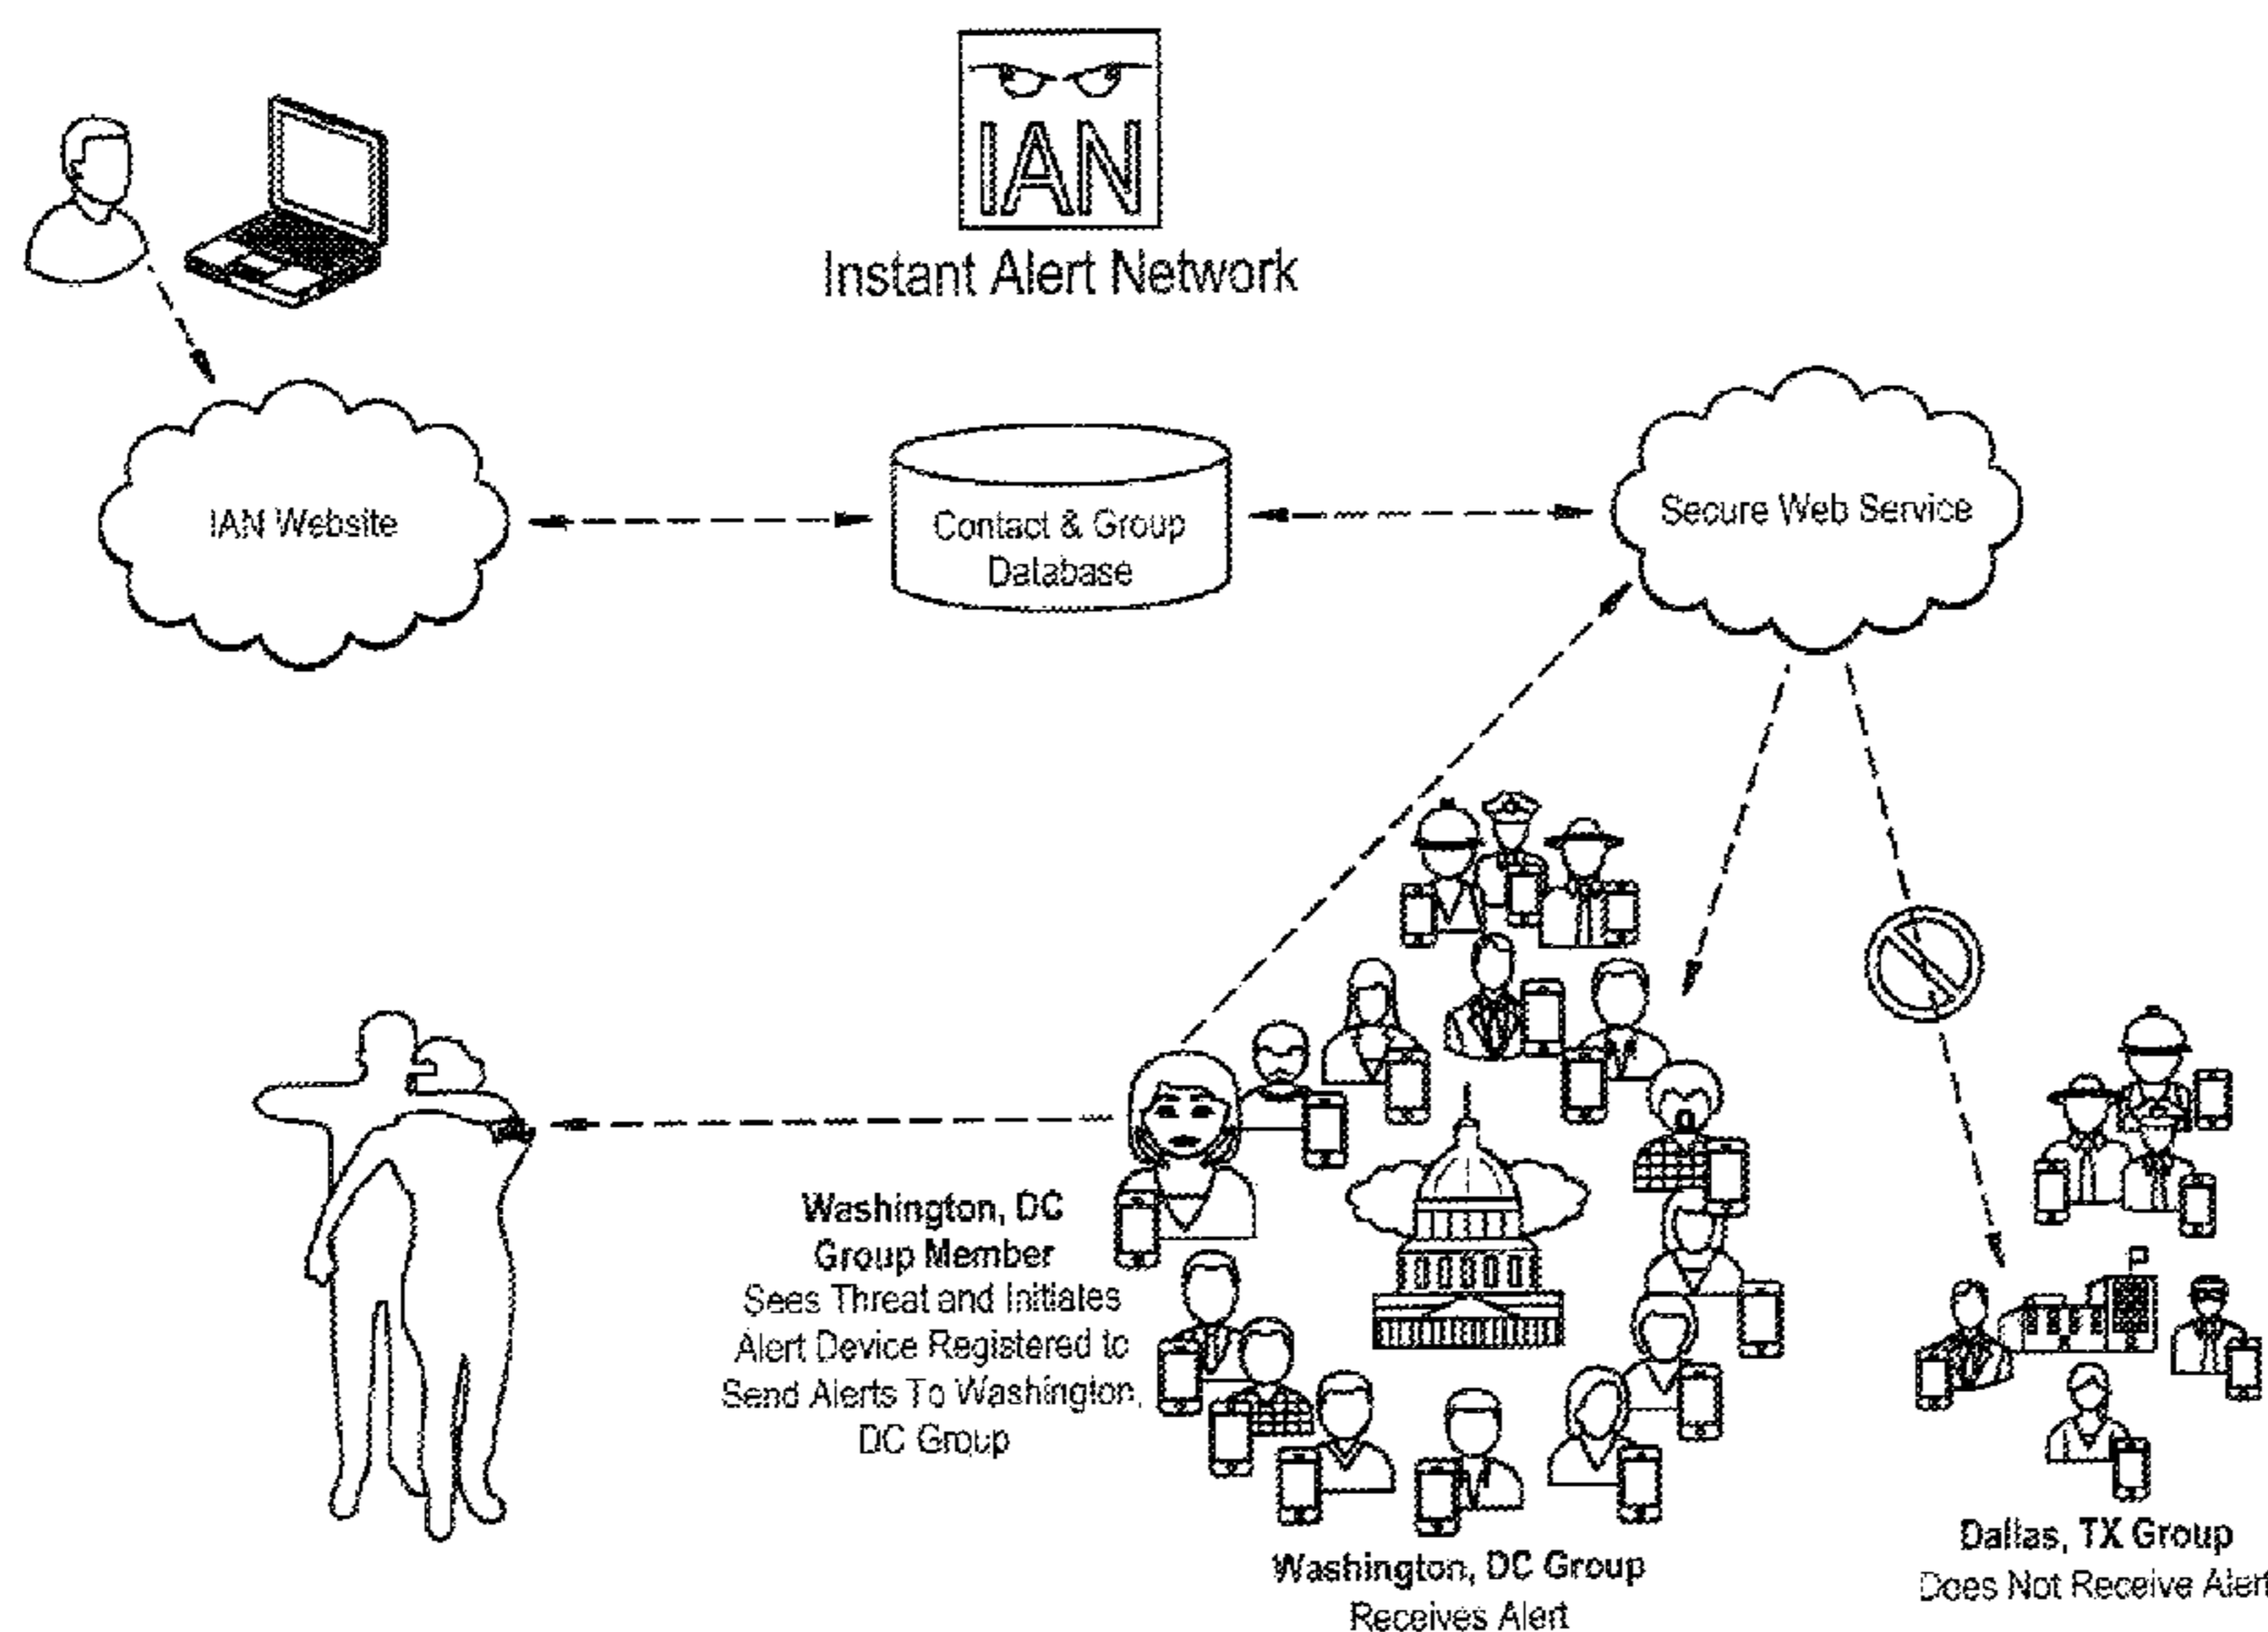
IAN

Instant Alert Network

IAN Website

Contact & Group Database

Secure Web Service

**Washington, DC Group Member**
Sees Threat and Initiates Alert Device Registered to Send Alerts To Washington, DC Group

**Washington, DC Group**
Receives Alert

**Dallas, TX Group**
Does Not Receive Alert